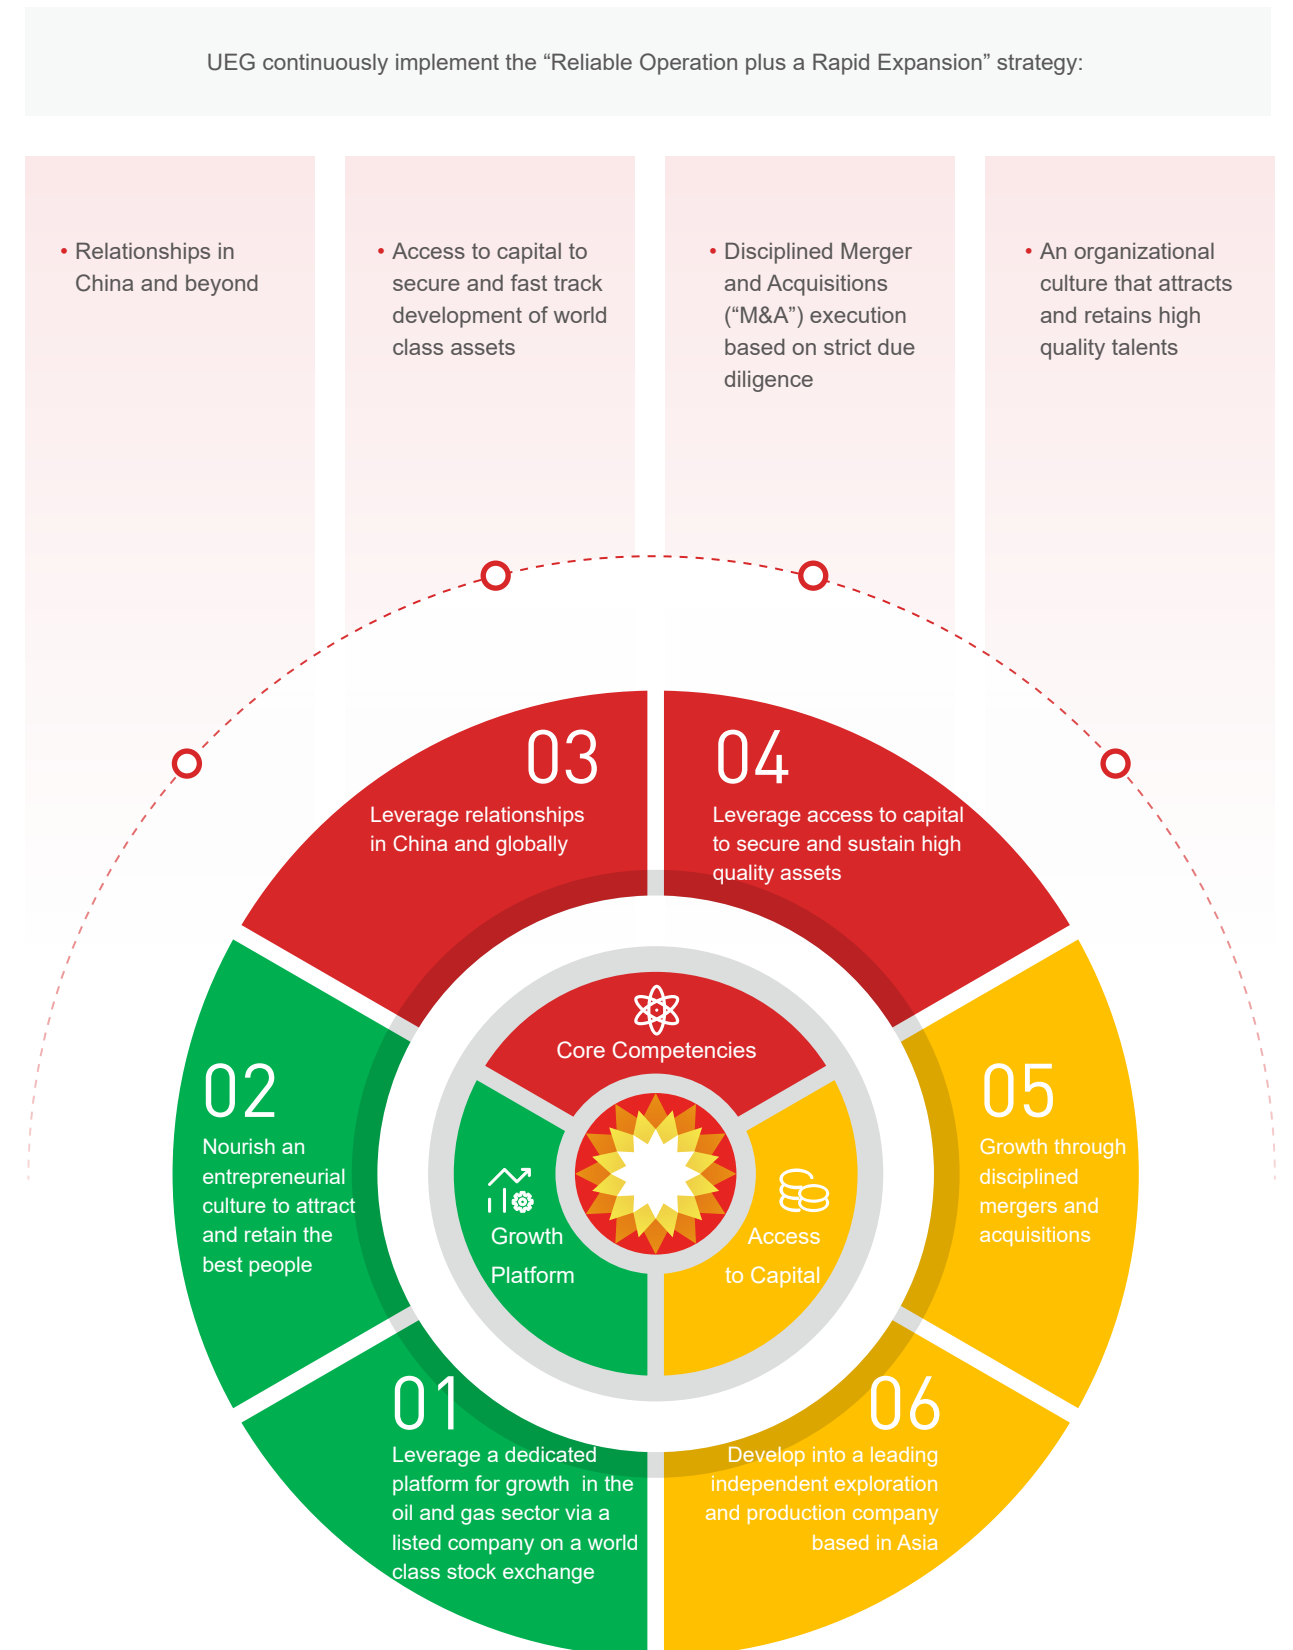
UEG continuously implement the “Reliable Operation plus a Rapid Expansion” strategy:

• Relationships in China and beyond

• Access to capital to secure and fast track development of world class assets

• Disciplined Merger and Acquisitions (“M&A”) execution based on strict due diligence

• An organizational culture that attracts and retains high quality talents

03
Leverage relationships in China and globally

04
Leverage access to capital to secure and sustain high quality assets

Core Competencies

02
Nourish an entrepreneurial culture to attract and retain the best people

Growth Platform

Access to Capital

05
Growth through disciplined mergers and acquisitions

01
Leverage a dedicated platform for growth in the oil and gas sector via a listed company on a world class stock exchange

06
Develop into a leading independent exploration and production company based in Asia